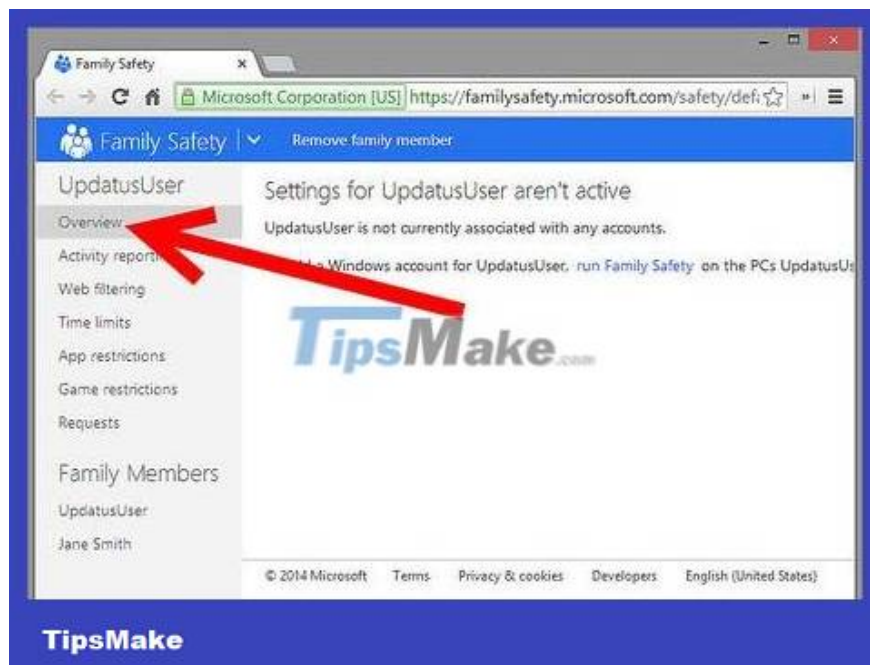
Family Safety ×

Microsoft Corporation [US] https://familysafety.microsoft.com/safety/def

Family Safety | Remove family member

UpdatusUser

Overview

Activity report

Web filtering

Time limits

App restrictions

Game restrictions

Requests

Family Members

UpdatusUser

Jane Smith

Settings for UpdatusUser aren't active

UpdatusUser is not currently associated with any accounts.

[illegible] Windows account for UpdatusUser, run Family Safety on the PCs UpdatusU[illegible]

TipsMake.com

© 2014 Microsoft Terms Privacy & cookies Developers English (United States)

TipsMake